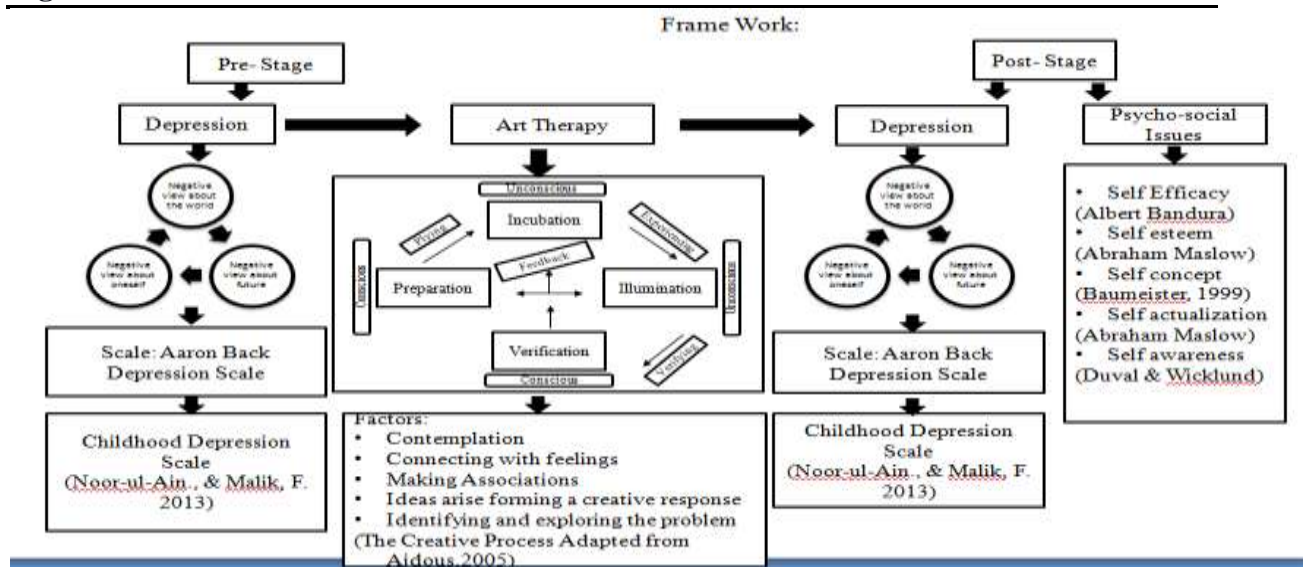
Frame Work:

Pre- Stage

Depression

Negative view about the world

Negative view about oneself

Negative view about future

Scale: Aaron Back Depression Scale

Childhood Depression Scale (Noor-ul-Ain., & Malik, F. 2013)

Art Therapy

Unconscious

Incubation

Playing

Exploring

Conscious

Preparation

Feedback

Illumination

Unconscious

Verification

Verifying

Conscious

Factors:
• Contemplation
• Connecting with feelings
• Making Associations
• Ideas arise forming a creative response
• Identifying and exploring the problem
(The Creative Process Adapted from Aidous,2005)

Post- Stage

Depression

Negative view about the world

Negative view about oneself

Negative view about future

Scale: Aaron Back Depression Scale

Childhood Depression Scale (Noor-ul-Ain., & Malik, F. 2013)

Psycho-social Issues

• Self Efficacy (Albert Bandura)
• Self esteem (Abraham Maslow)
• Self concept (Baumeister, 1999)
• Self actualization (Abraham Maslow)
• Self awareness (Duval & Wicklund)